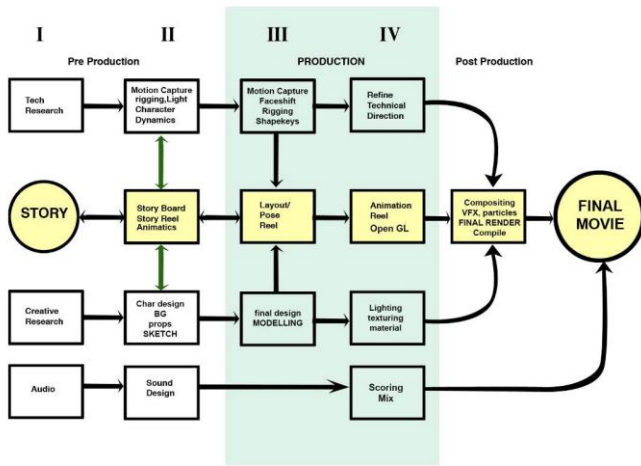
I II III IV

Pre Production

PRODUCTION

Post Production

Tech Research

Motion Capture rigging,Light Character Dynamics

Motion Capture Faceshift Rigging Shapekeys

Refine Technical Direction

STORY

Story Board Story Reel Animatics

Layout/ Pose Reel

Animation Reel Open GL

Compositing VFX, particles FINAL RENDER Compile

FINAL MOVIE

Creative Research

Char design BG props SKETCH

final design MODELLING

Lighting texturing material

Audio

Sound Design

Scoring Mix